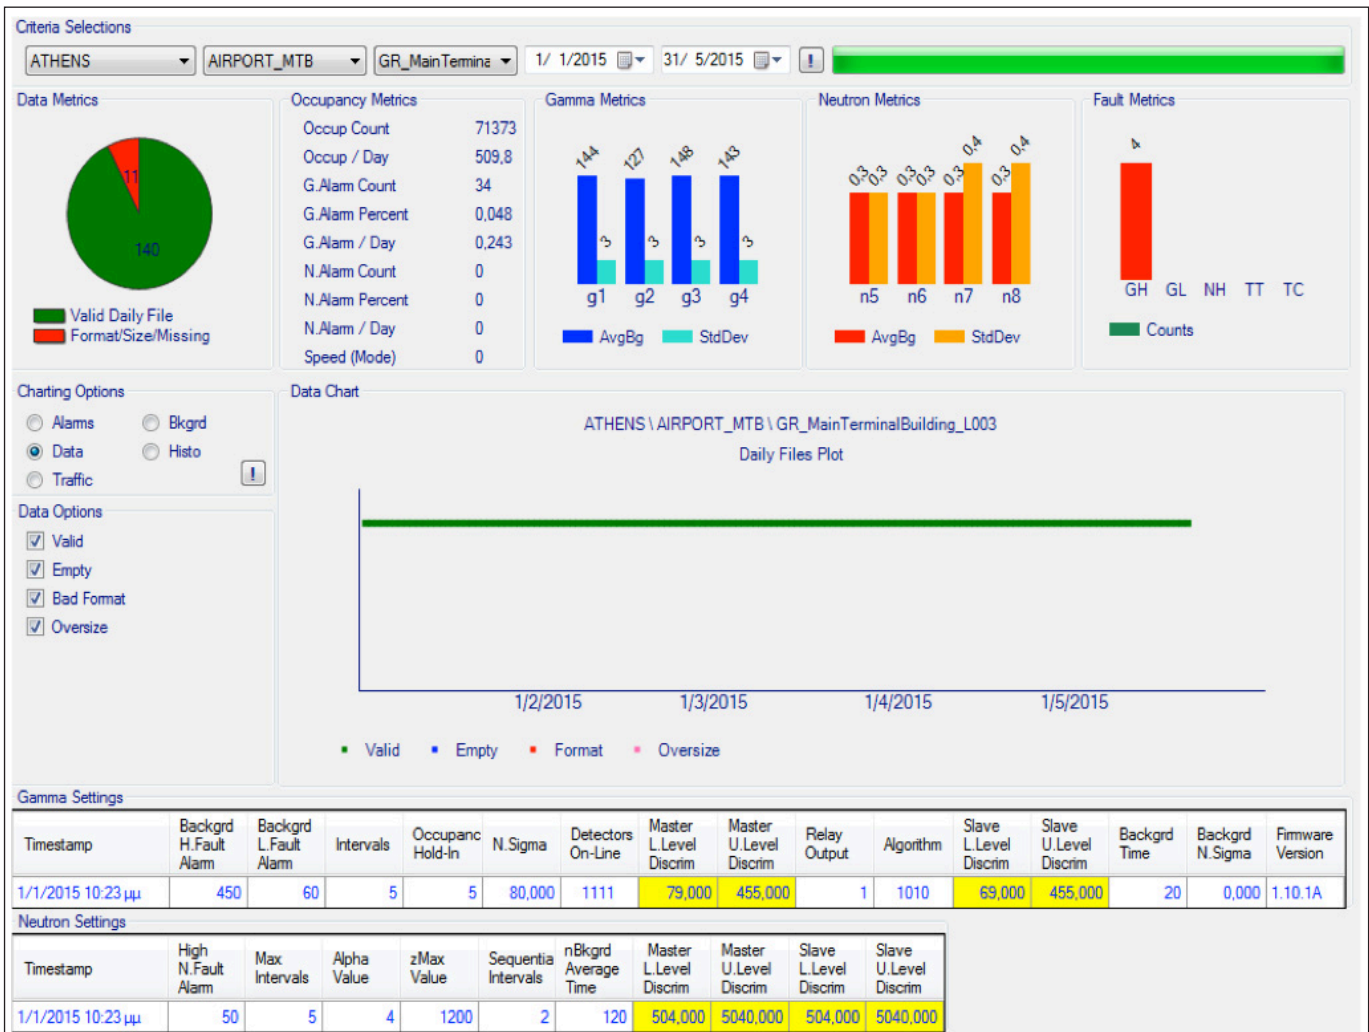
Criteria Selections

ATHENS | AIRPORT_MTB | GR_MainTermina | 1/ 1/2015 | 31/ 5/2015 | !

Data Metrics

11

140

Valid Daily File
Format/Size/Missing

Occupancy Metrics

| | |
|---|---|
| Occup Count | 71373 |
| Occup / Day | 509,8 |
| G.Alarm Count | 34 |
| G.Alarm Percent | 0,048 |
| G.Alarm / Day | 0,243 |
| N.Alarm Count | 0 |
| N.Alarm Percent | 0 |
| N.Alarm / Day | 0 |
| Speed (Mode) | 0 |

Gamma Metrics

144 3 127 3 148 3 143 3

g1 g2 g3 g4

AvgBg StdDev

Neutron Metrics

0,3 0,3 0,3 0,3 0,3 0,4 0,3 0,4

n5 n6 n7 n8

AvgBg StdDev

Fault Metrics

4

GH GL NH TT TC

Counts

Charting Options

Alarms
Bkgrd
Data
Histo
Traffic
!

Data Options

Valid
Empty
Bad Format
Oversize

Data Chart

ATHENS \ AIRPORT_MTB \ GR_MainTerminalBuilding_L003
Daily Files Plot

1/2/2015 1/3/2015 1/4/2015 1/5/2015

Valid Empty Format Oversize

Gamma Settings

| Timestamp | Backgrd H.Fault Alarm | Backgrd L.Fault Alarm | Intervals | Occupanc Hold-In | N.Sigma | Detectors On-Line | Master L.Level Discrim | Master U.Level Discrim | Relay Output | Algorithm | Slave L.Level Discrim | Slave U.Level Discrim | Backgrd Time | Backgrd N.Sigma | Firmware Version |
|---|---|---|---|---|---|---|---|---|---|---|---|---|---|---|---|
| 1/1/2015 10:23 μμ | 450 | 60 | 5 | 5 | 80,000 | 1111 | 79,000 | 455,000 | 1 | 1010 | 69,000 | 455,000 | 20 | 0,000 | 1.10.1A |

Neutron Settings

| Timestamp | High N.Fault Alarm | Max Intervals | Alpha Value | zMax Value | Sequentia Intervals | nBkgrd Average Time | Master L.Level Discrim | Master U.Level Discrim | Slave L.Level Discrim | Slave U.Level Discrim |
|---|---|---|---|---|---|---|---|---|---|---|
| 1/1/2015 10:23 μμ | 50 | 5 | 4 | 1200 | 2 | 120 | 504,000 | 5040,000 | 504,000 | 5040,000 |